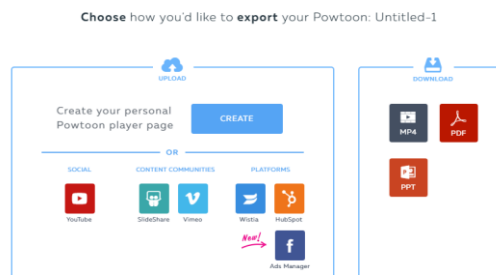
**Choose** how you'd like to **export** your Powtoon: Untitled-1

UPLOAD

Create your personal Powtoon player page

CREATE

OR

SOCIAL

YouTube

CONTENT COMMUNITIES

SlideShare

Vimeo

PLATFORMS

Wistia

HubSpot

New!

Ads Manager

DOWNLOAD

MP4

PDF

PPT